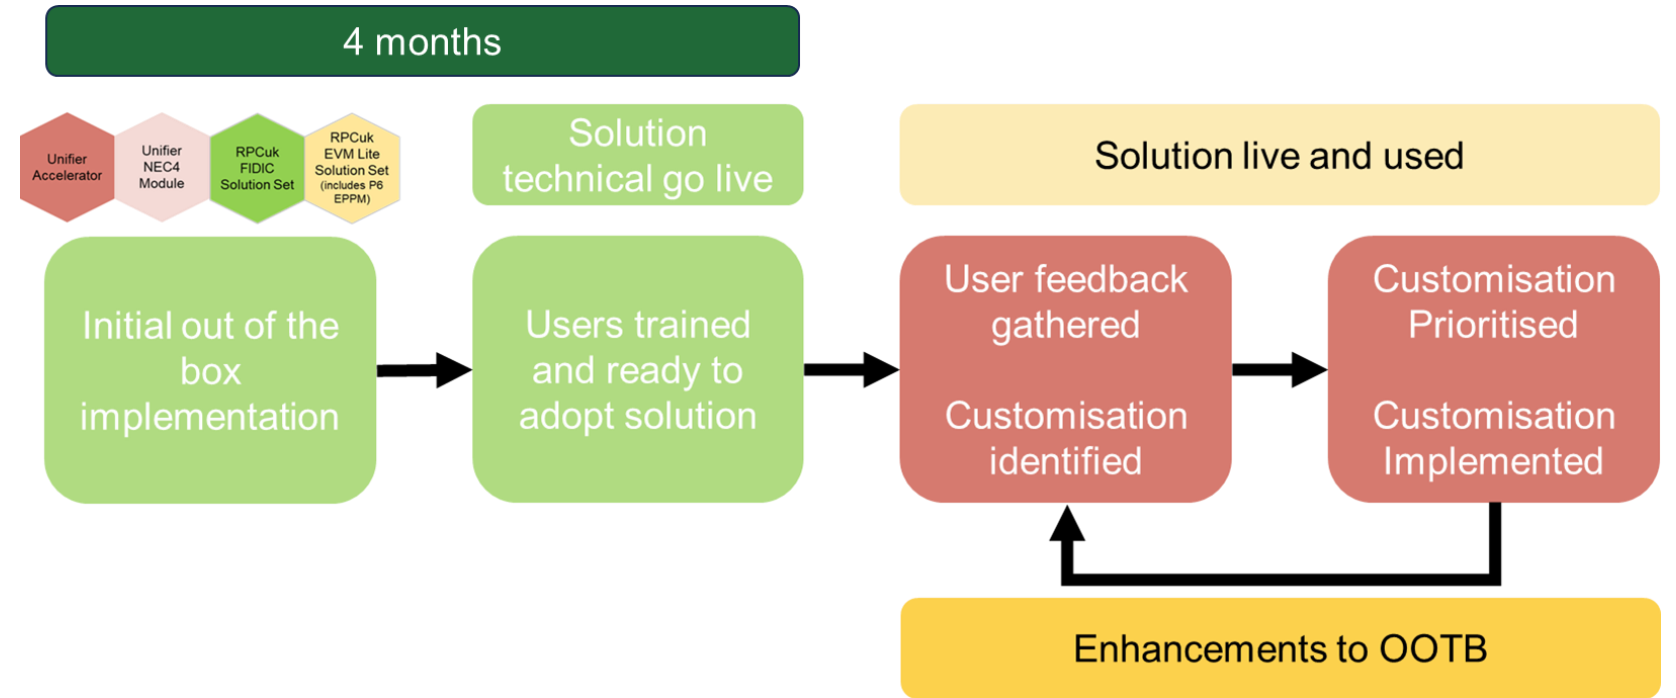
4 months

Unifier Accelerator

Unifier NEC4 Module

RPCuk FIDIC Solution Set

RPCuk EVM Lite Solution Set (includes P6 EPPM)

Solution technical go live

Solution live and used

Initial out of the box implementation

Users trained and ready to adopt solution

User feedback gathered

Customisation identified

Customisation Prioritised

Customisation Implemented

Enhancements to OOTB